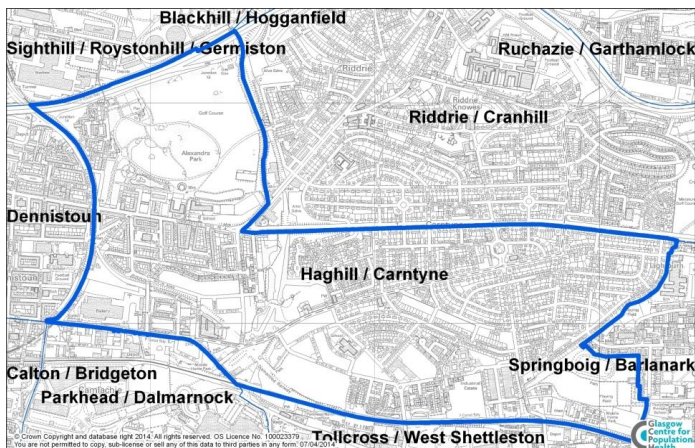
Blackhill / Hogganfield

Sighthill / Roystonhill / Germiston

Ruchazie / Garthamlock

Riddrie / Cranhill

Dennistoun

Haghill / Carntyne

Calton / Bridgeton

Springboig / Barlanark

Parkhead / Dalmarnock

© Crown Copyright and database right 2014. All rights reserved. OS Licence No. 100023379. You are not permitted to copy, sub-license or sell any of this data to third parties in any form. 07/04/2014

Tollcross / West Shettleston

Glasgow Centre for Population Health

Golf Course

Alexandra Park

Riddrie

Riddrie Knowes